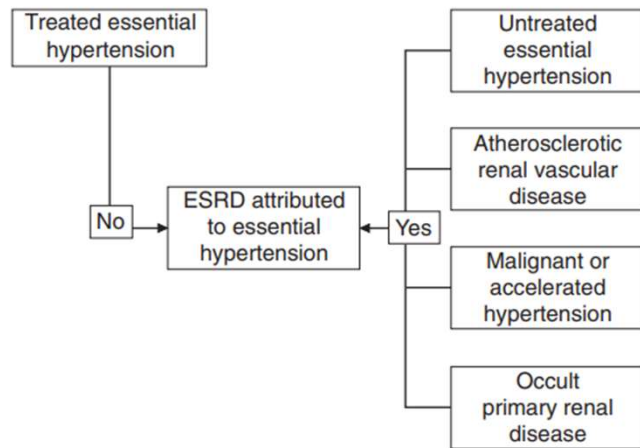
Treated essential hypertension

No

ESRD attributed to essential hypertension

Yes

Untreated essential hypertension

Atherosclerotic renal vascular disease

Malignant or accelerated hypertension

Occult primary renal disease